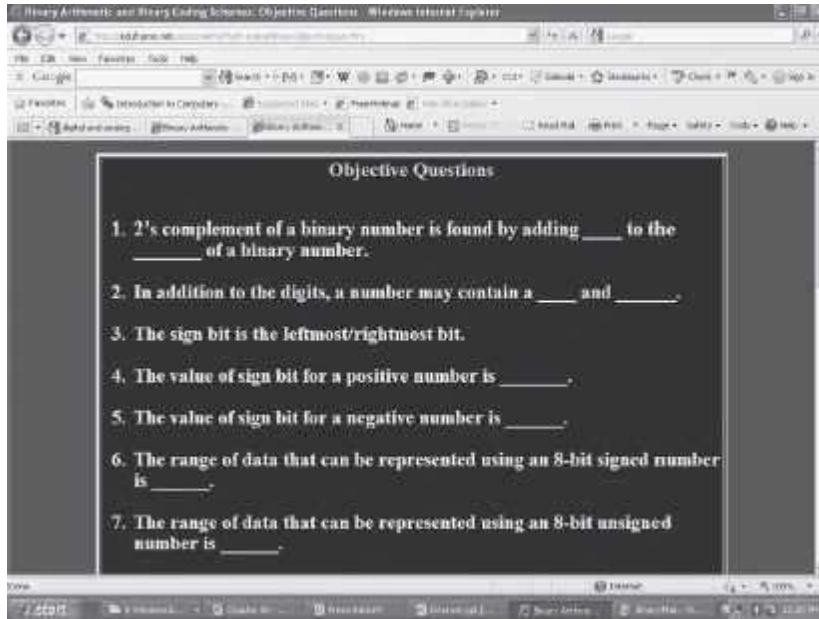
Binary Arithmetic and Binary Coding Schemes: Objective Questions - Windows Internet Explorer

File Edit View Favorites Tools Help

Google

Favorites

Done

start

Objective Questions

1. 2's complement of a binary number is found by adding ____ to the _______ of a binary number.

2. In addition to the digits, a number may contain a ____ and ______.

3. The sign bit is the leftmost/rightmost bit.

4. The value of sign bit for a positive number is _______.

5. The value of sign bit for a negative number is ______.

6. The range of data that can be represented using an 8-bit signed number is ______.

7. The range of data that can be represented using an 8-bit unsigned number is ______.